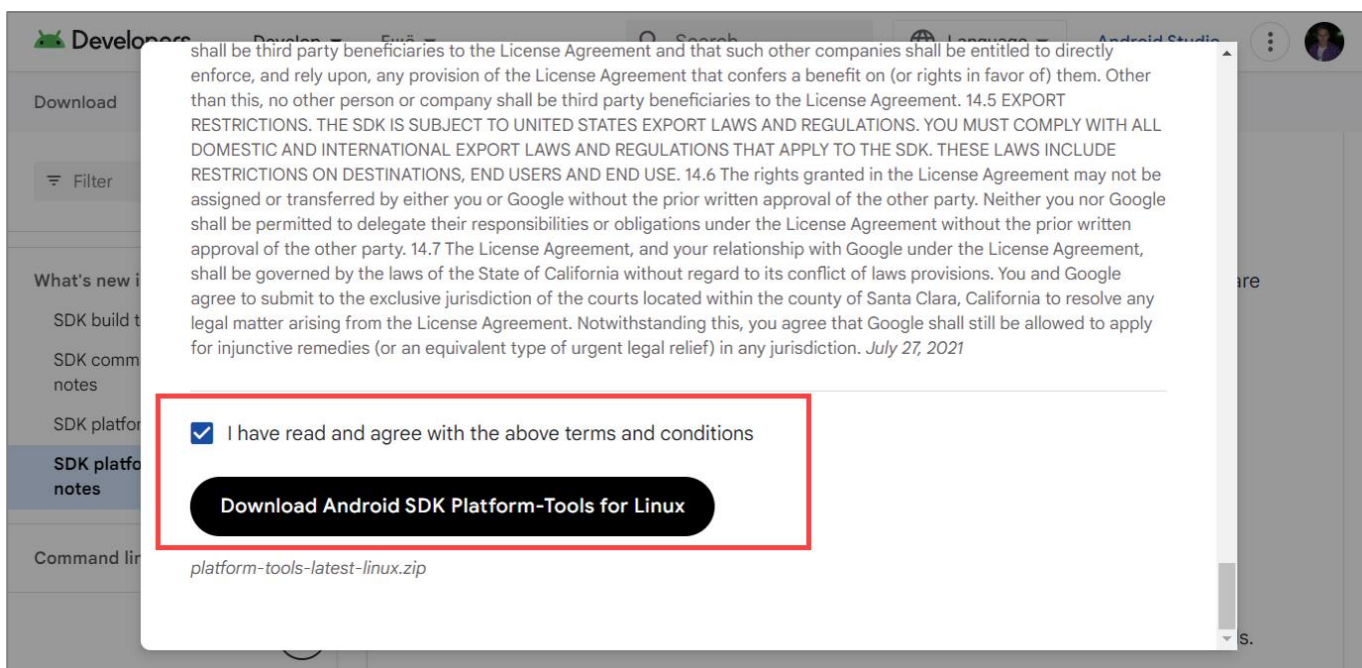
Developers Develop Search Language Android Studio

Download

Filter

What's new i
SDK build t
SDK comm notes
SDK platfor
SDK platfo notes

Command lir

are

s.

shall be third party beneficiaries to the License Agreement and that such other companies shall be entitled to directly enforce, and rely upon, any provision of the License Agreement that confers a benefit on (or rights in favor of) them. Other than this, no other person or company shall be third party beneficiaries to the License Agreement. 14.5 EXPORT RESTRICTIONS. THE SDK IS SUBJECT TO UNITED STATES EXPORT LAWS AND REGULATIONS. YOU MUST COMPLY WITH ALL DOMESTIC AND INTERNATIONAL EXPORT LAWS AND REGULATIONS THAT APPLY TO THE SDK. THESE LAWS INCLUDE RESTRICTIONS ON DESTINATIONS, END USERS AND END USE. 14.6 The rights granted in the License Agreement may not be assigned or transferred by either you or Google without the prior written approval of the other party. Neither you nor Google shall be permitted to delegate their responsibilities or obligations under the License Agreement without the prior written approval of the other party. 14.7 The License Agreement, and your relationship with Google under the License Agreement, shall be governed by the laws of the State of California without regard to its conflict of laws provisions. You and Google agree to submit to the exclusive jurisdiction of the courts located within the county of Santa Clara, California to resolve any legal matter arising from the License Agreement. Notwithstanding this, you agree that Google shall still be allowed to apply for injunctive remedies (or an equivalent type of urgent legal relief) in any jurisdiction. July 27, 2021

I have read and agree with the above terms and conditions

Download Android SDK Platform-Tools for Linux

platform-tools-latest-linux.zip